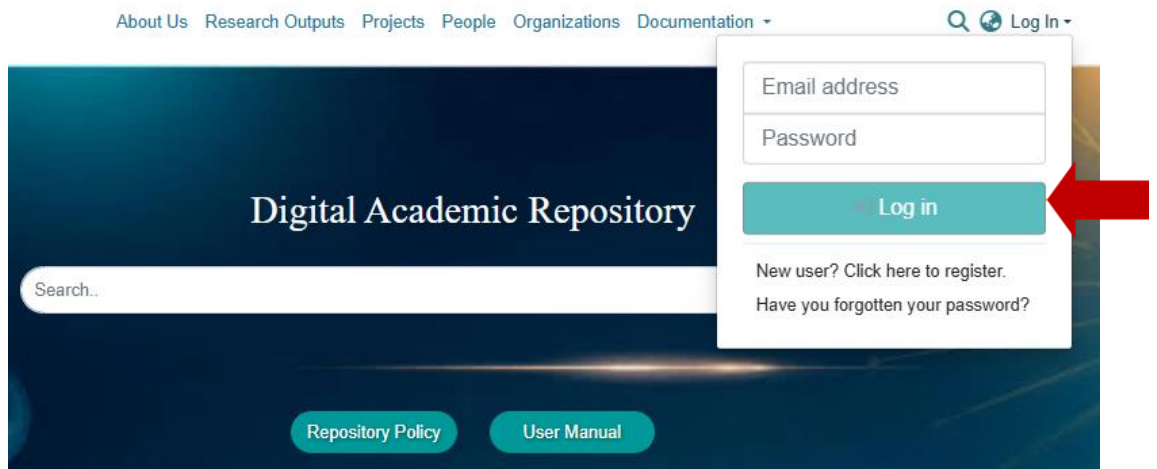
About Us Research Outputs Projects People Organizations Documentation

Log In

Email address

Password

Log in

New user? Click here to register.

Have you forgotten your password?

Digital Academic Repository

Search..

Repository Policy

User Manual